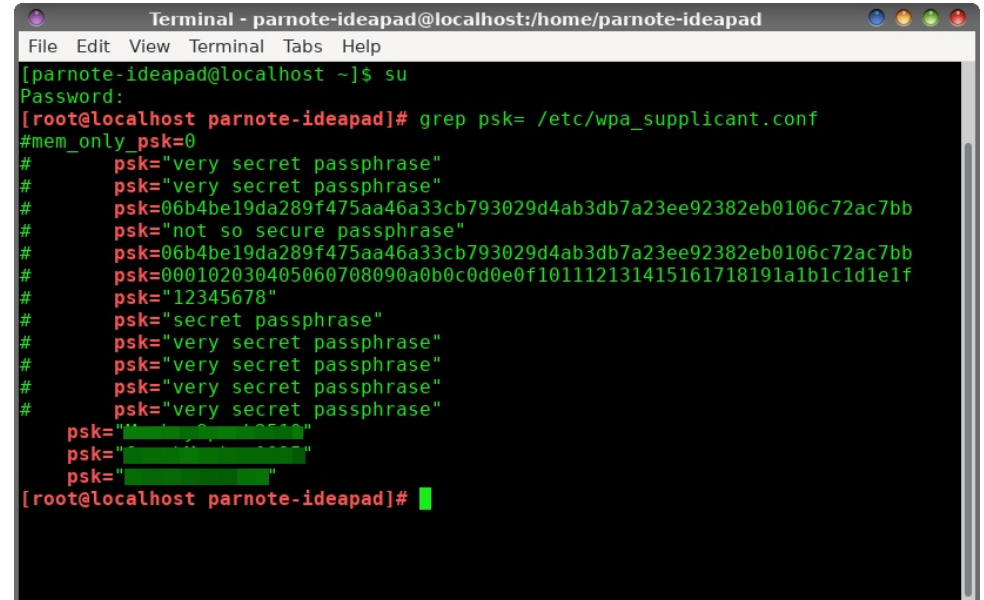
Terminal - parnote-ideapad@localhost:/home/parnote-ideapad

File Edit View Terminal Tabs Help

[parnote-ideapad@localhost ~]$ su
Password:
[root@localhost parnote-ideapad]# grep psk= /etc/wpa_supplicant.conf
#mem_only_psk=0
#       psk="very secret passphrase"
#       psk="very secret passphrase"
#       psk=06b4be19da289f475aa46a33cb793029d4ab3db7a23ee92382eb0106c72ac7bb
#       psk="not so secure passphrase"
#       psk=06b4be19da289f475aa46a33cb793029d4ab3db7a23ee92382eb0106c72ac7bb
#       psk=000102030405060708090a0b0c0d0e0f101112131415161718191a1b1c1d1e1f
#       psk="12345678"
#       psk="secret passphrase"
#       psk="very secret passphrase"
#       psk="very secret passphrase"
#       psk="very secret passphrase"
#       psk="very secret passphrase"
    psk="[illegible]"
    psk="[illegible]"
    psk="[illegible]"
[root@localhost parnote-ideapad]#